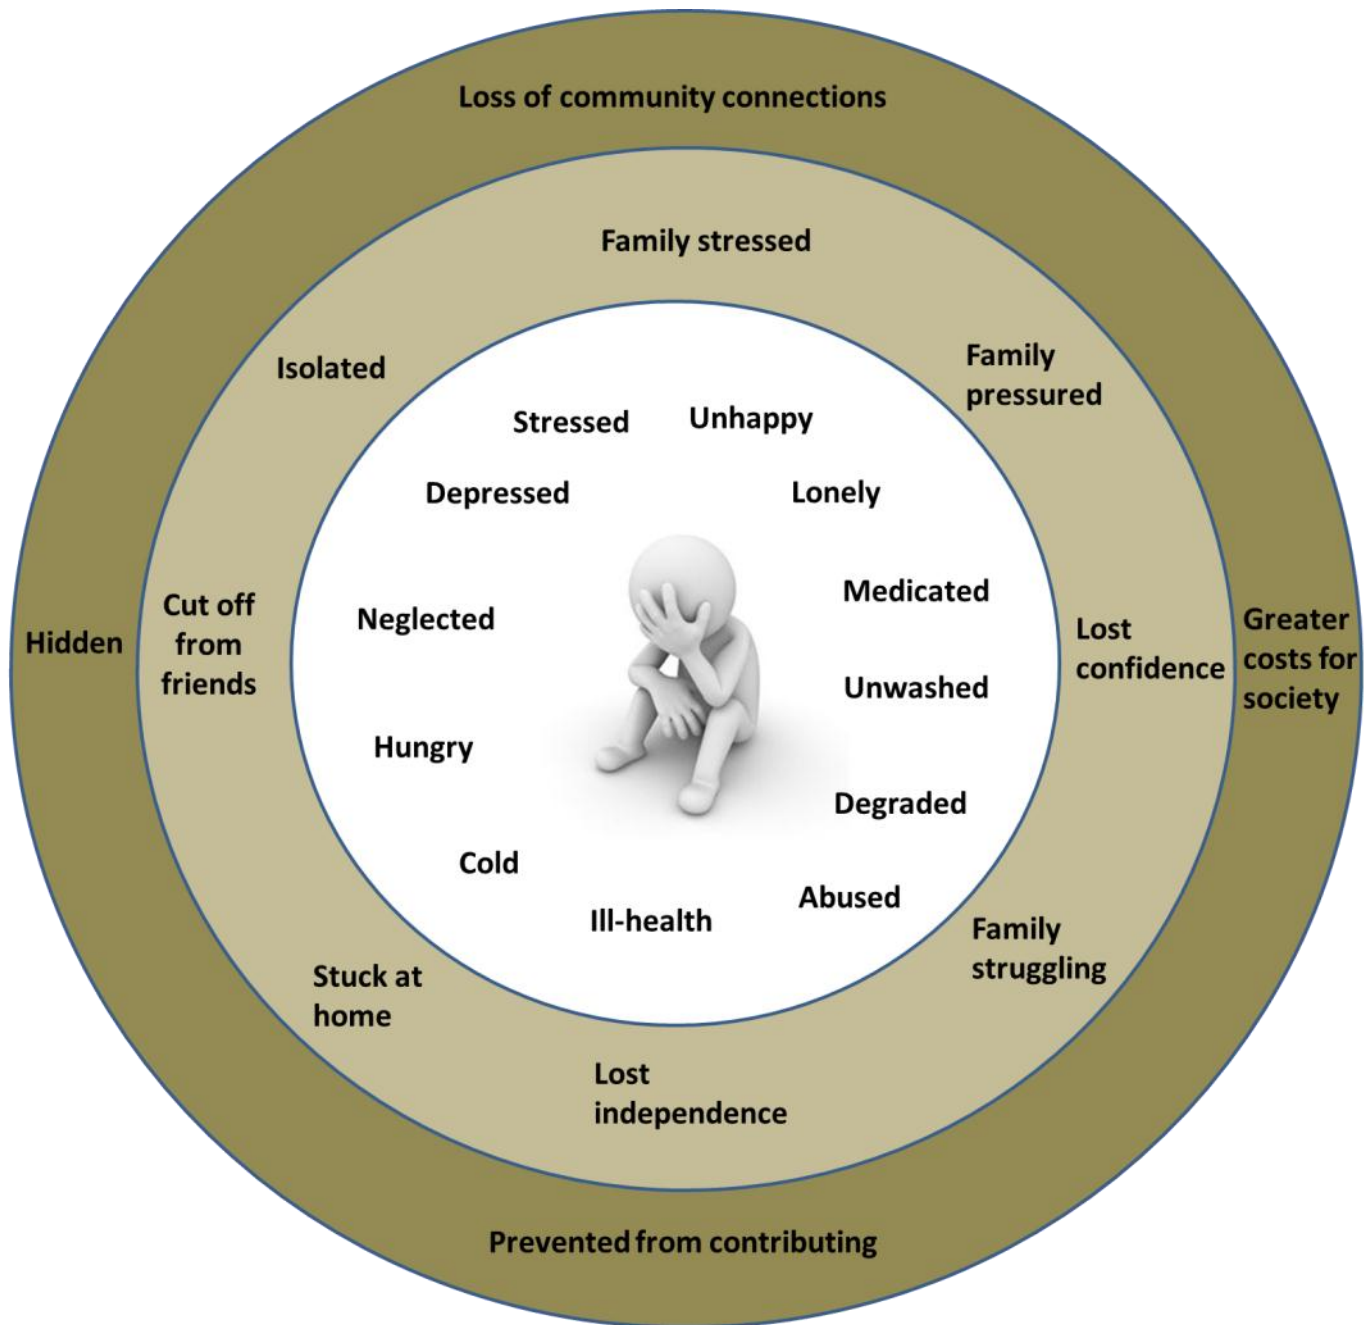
Loss of community connections

Family stressed

Isolated

Family pressured

Stressed

Unhappy

Depressed

Lonely

Medicated

Hidden

Cut off from friends

Neglected

Lost confidence

Greater costs for society

Unwashed

Hungry

Degraded

Cold

Abused

Ill-health

Family struggling

Stuck at home

Lost independence

Prevented from contributing